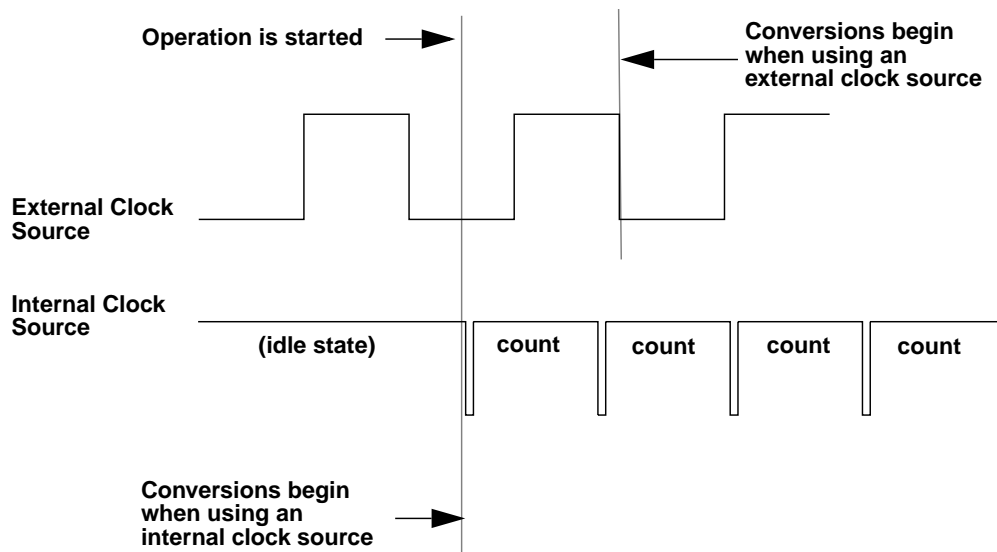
Operation is started

Conversions begin when using an external clock source

External Clock Source

Internal Clock Source

(idle state)

count

count

count

count

Conversions begin when using an internal clock source